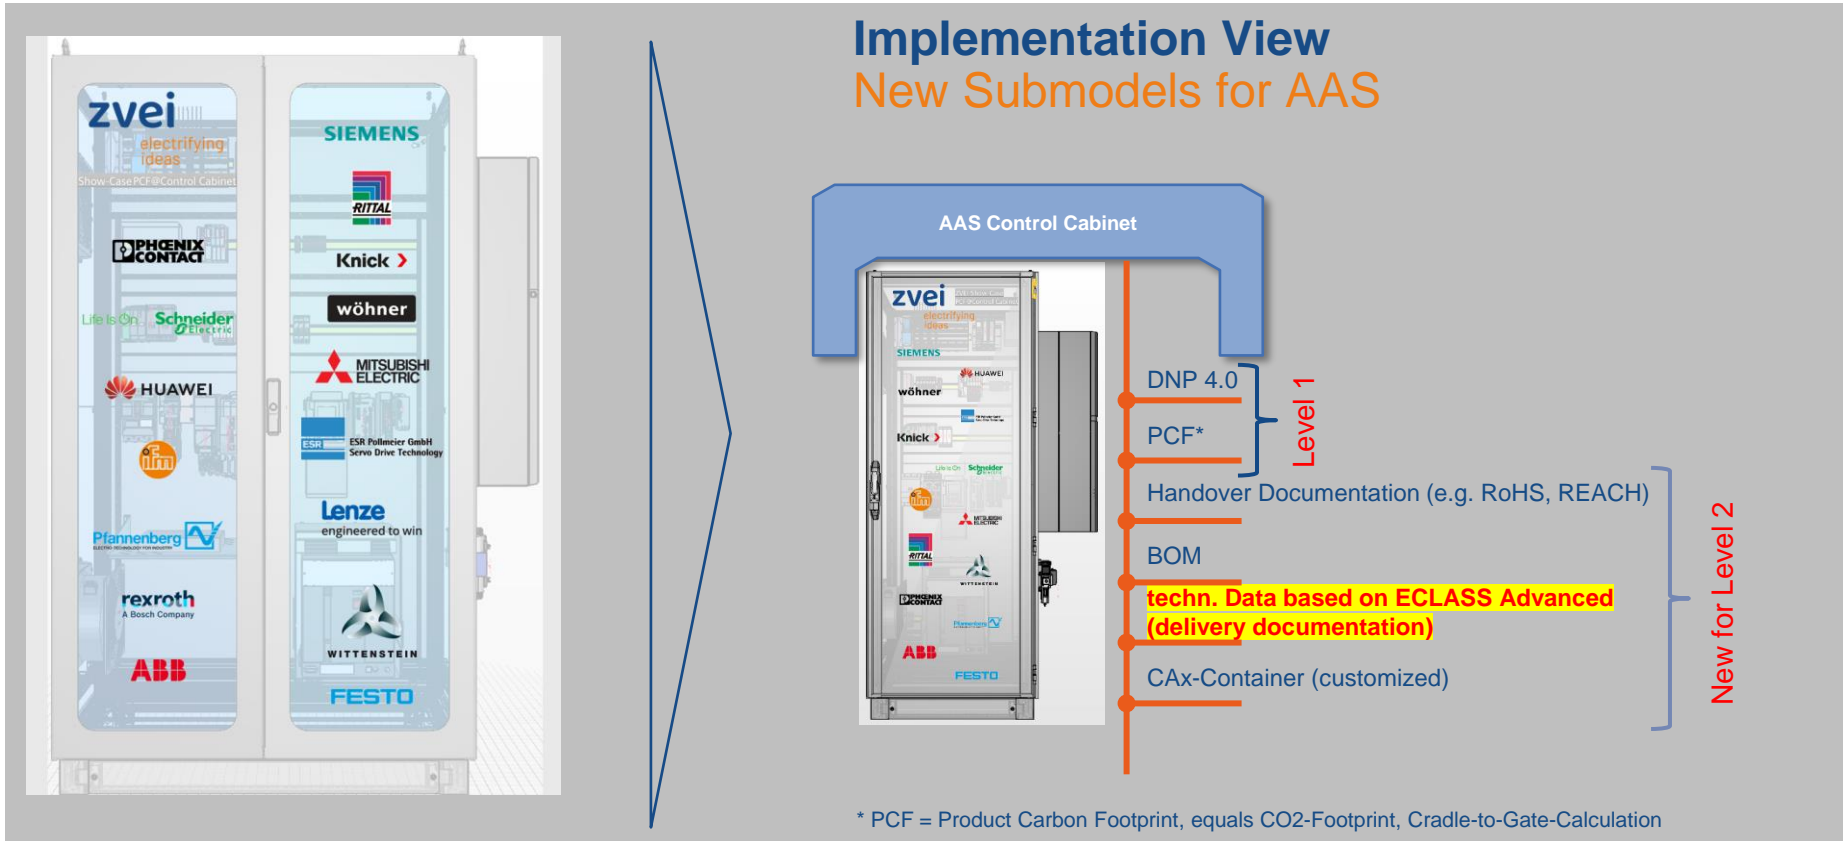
zvei
electrifying ideas
Show-Case PCF@Control Cabinet

PHOENIX CONTACT
Life Is On Schneider Electric
HUAWEI
ifm
Pfannenberg
rexroth
A Bosch Company
ABB

SIEMENS
RITTAL
Knick
wöhner
MITSUBISHI ELECTRIC
ESR Pollmeier GmbH
Servo Drive Technology
Lenze
engineered to win
WITTENSTEIN
FESTO

Implementation View
New Submodels for AAS

AAS Control Cabinet

DNP 4.0
PCF*
Level 1
Handover Documentation (e.g. RoHS, REACH)
BOM
techn. Data based on ECLASS Advanced (delivery documentation)
CAx-Container (customized)
New for Level 2

* PCF = Product Carbon Footprint, equals CO2-Footprint, Cradle-to-Gate-Calculation